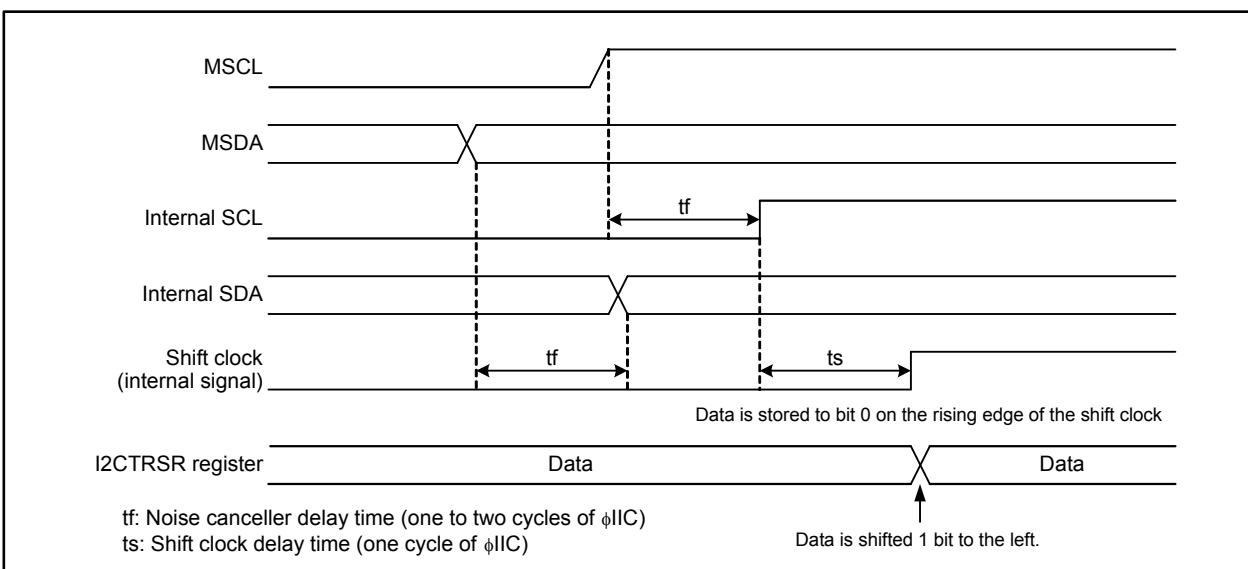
MSCL

MSDA

Internal SCL

tf

Internal SDA

Shift clock (internal signal)

tf

ts

Data is stored to bit 0 on the rising edge of the shift clock

I2CTRSR register

Data

Data

tf: Noise canceller delay time (one to two cycles of $\phi$IIC)
ts: Shift clock delay time (one cycle of $\phi$IIC)

Data is shifted 1 bit to the left.